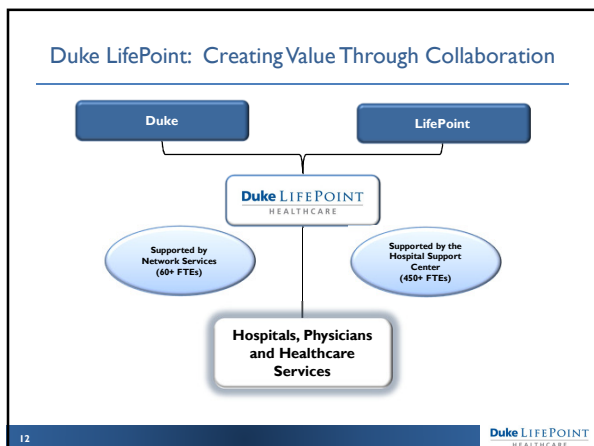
Duke LifePoint: Creating Value Through Collaboration

Duke

LifePoint

Duke LIFEPOINT HEALTHCARE

Supported by Network Services (60+ FTEs)

Supported by the Hospital Support Center (450+ FTEs)

Hospitals, Physicians and Healthcare Services

12

Duke LIFEPOINT HEALTHCARE